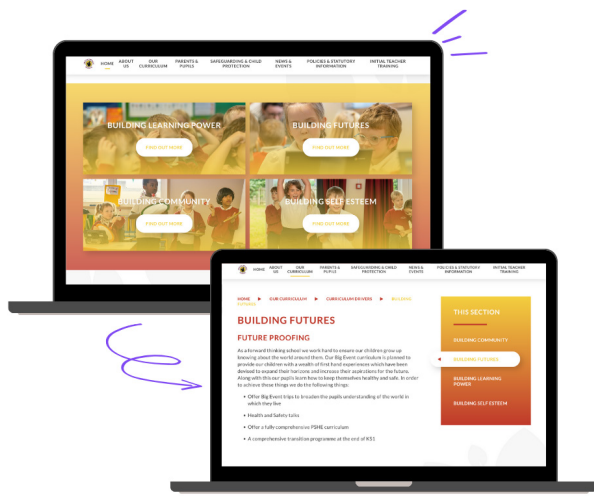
HOME ABOUT US OUR CURRICULUM PARENTS & PUPILS SAFEGUARDING & CHILD PROTECTION NEWS & EVENTS POLICIES & STATUTORY INFORMATION INITIAL TEACHER TRAINING

BUILDING LEARNING POWER
FIND OUT MORE

BUILDING FUTURES
FIND OUT MORE

BUILDING COMMUNITY
FIND OUT MORE

BUILDING SELF ESTEEM
FIND OUT MORE

HOME ABOUT US OUR CURRICULUM PARENTS & PUPILS SAFEGUARDING & CHILD PROTECTION NEWS & EVENTS POLICIES & STATUTORY INFORMATION INITIAL TEACHER TRAINING

HOME ▶ OUR CURRICULUM ▶ CURRICULUM DRIVERS ▶ BUILDING FUTURES

BUILDING FUTURES

FUTURE PROOFING

As a forward thinking school we work hard to ensure our children grow up knowing about the world around them. Our Big Event curriculum is planned to provide our children with a wealth of first hand experiences which have been devised to expand their horizons and increase their aspirations for the future. Along with this our pupils learn how to keep themselves healthy and safe. In order to achieve these things we do the following things:

• Offer Big Event trips to broaden the pupils understanding of the world in which they live
• Health and Safety talks
• Offer a fully comprehensive PSHE curriculum
• A comprehensive transition programme at the end of KS1

THIS SECTION
BUILDING COMMUNITY
BUILDING FUTURES
BUILDING LEARNING POWER
BUILDING SELF ESTEEM